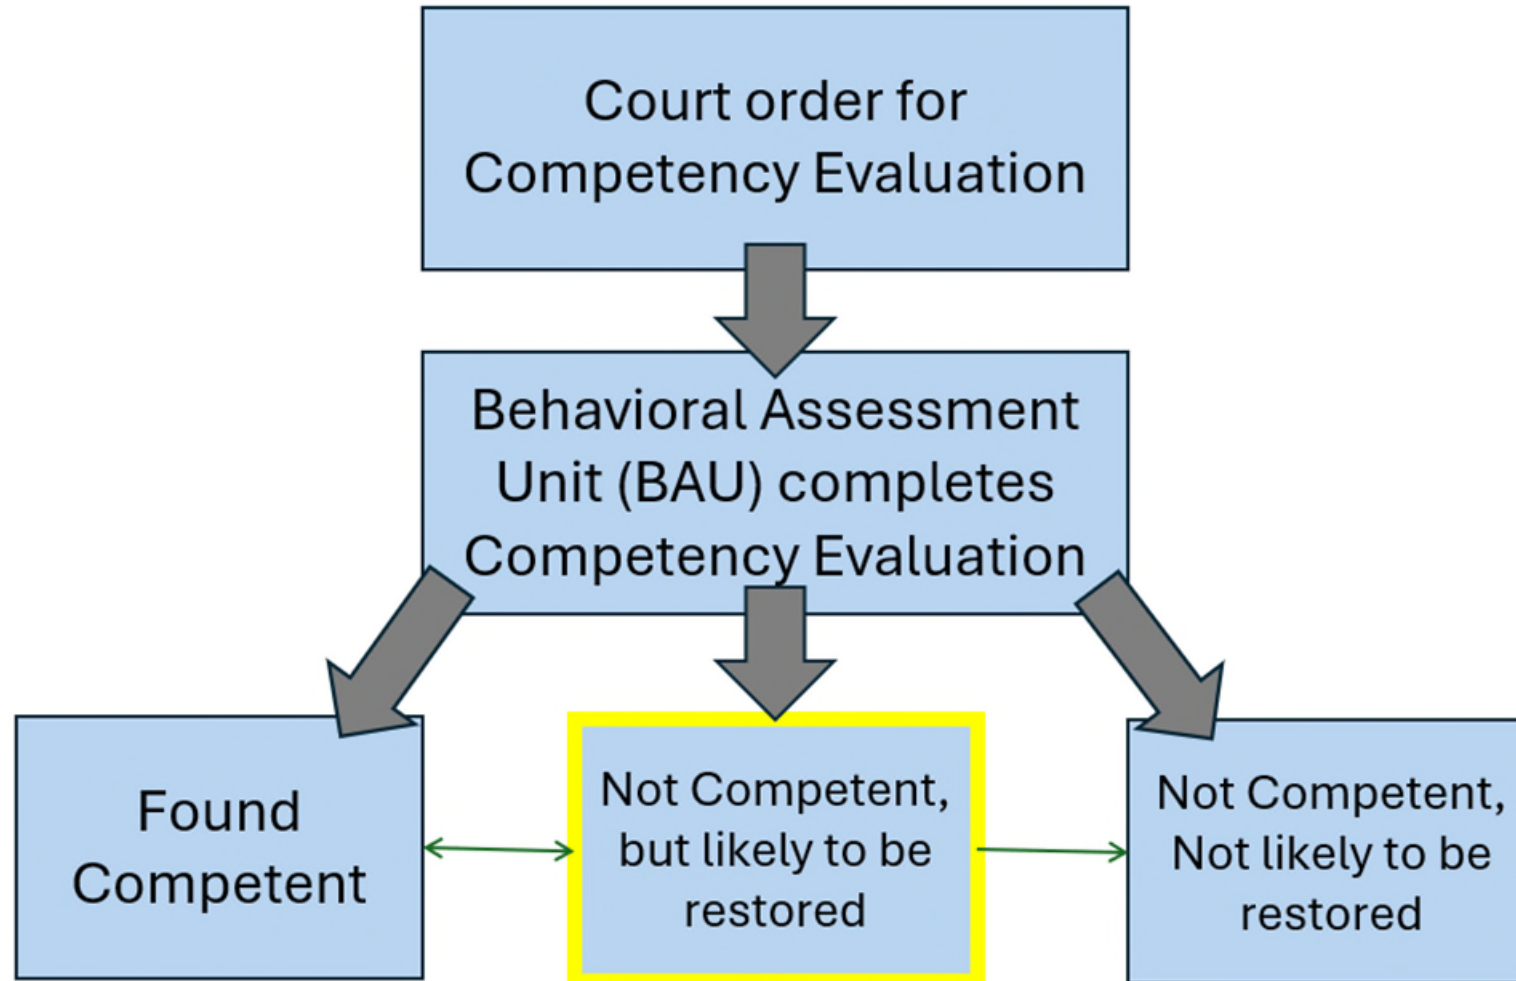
Court order for Competency Evaluation

Behavioral Assessment Unit (BAU) completes Competency Evaluation

Found Competent

Not Competent, but likely to be restored

Not Competent, Not likely to be restored